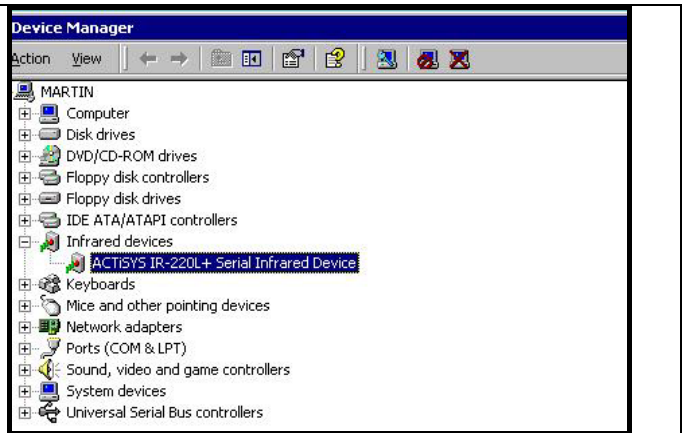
Device Manager

Action View

MARTIN
Computer
Disk drives
DVD/CD-ROM drives
Floppy disk controllers
Floppy disk drives
IDE ATA/ATAPI controllers
Infrared devices
ACTiSYS IR-220L+ Serial Infrared Device
Keyboards
Mice and other pointing devices
Network adapters
Ports (COM & LPT)
Sound, video and game controllers
System devices
Universal Serial Bus controllers